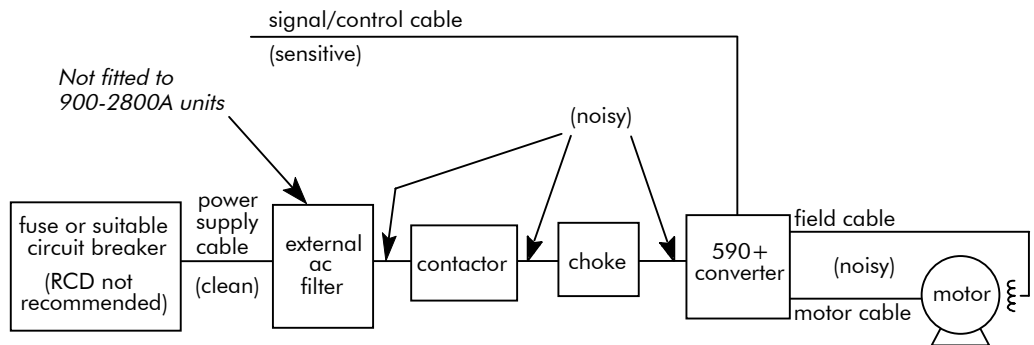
signal/control cable

(sensitive)

Not fitted to 900-2800A units

(noisy)

fuse or suitable circuit breaker

(RCD not recommended)

power supply cable

(clean)

external ac filter

contactor

choke

590+ converter

field cable

(noisy)

motor cable

motor